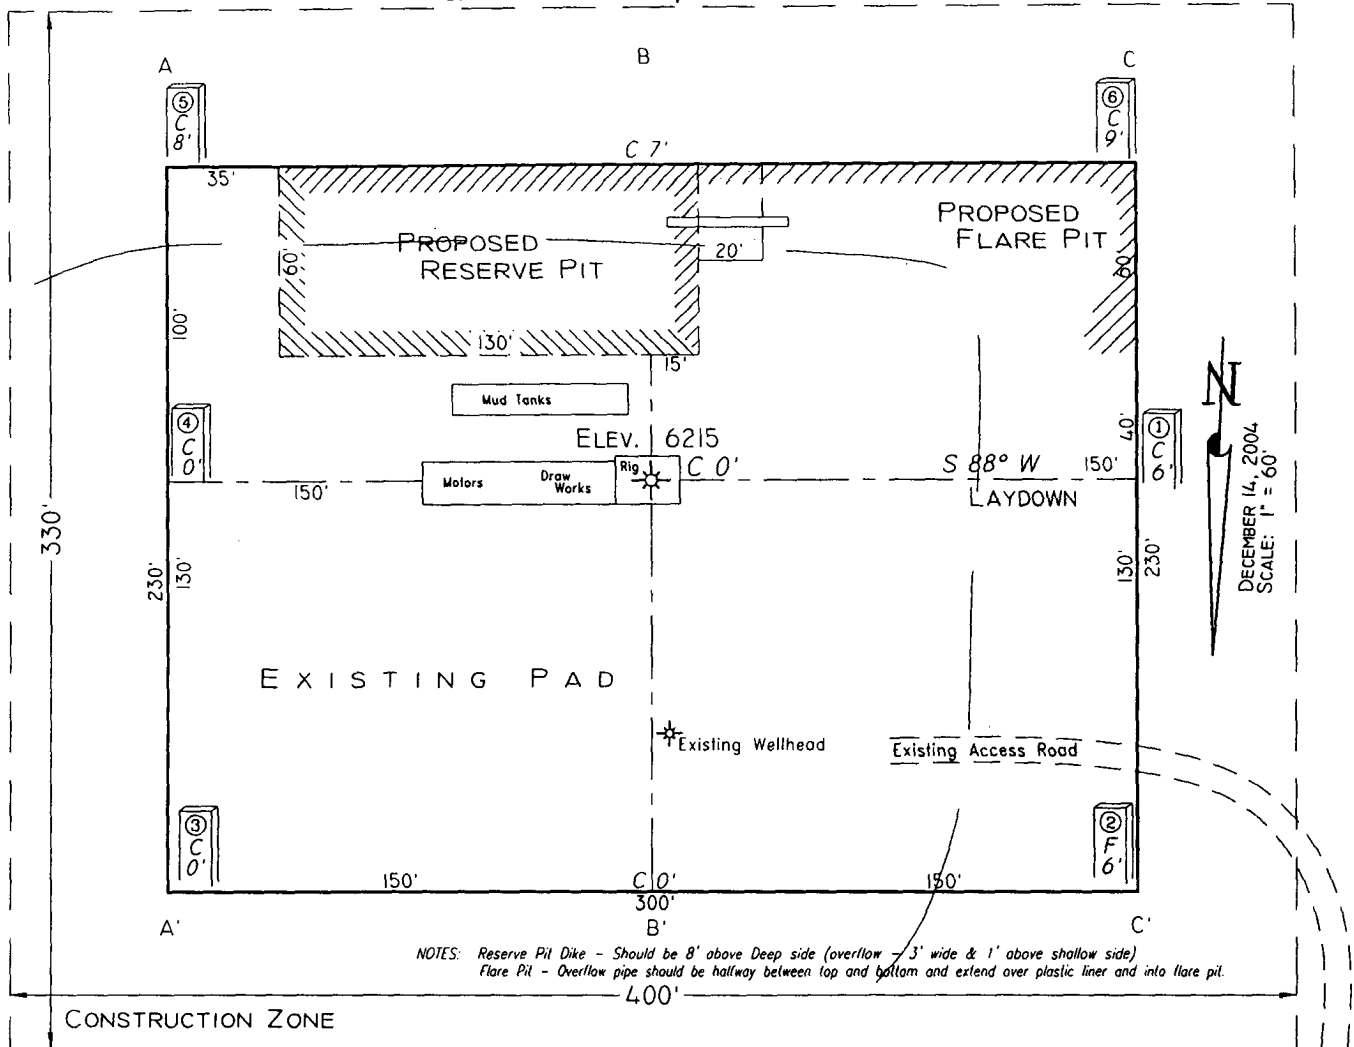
A

B

C

⑤ C 8'

⑥ C 9'

C 7'

35'

PROPOSED RESERVE PIT

PROPOSED FLARE PIT

60'

20'

60'

100'

130'

15'

Mud Tanks

④ C 0'

ELEV. 6215

40'

① C 6'

Motors

Draw Works

Rig

C 0'

S 88° W

150'

150'

LAYDOWN

330'

230'

130'

130'

230'

N

DECEMBER 14, 2004
SCALE: 1" = 60'

EXISTING PAD

Existing Wellhead

Existing Access Road

③ C 0'

② F 6'

150'

C 0'

300'

150'

A'

B'

C'

NOTES: Reserve Pit Dike - Should be 8' above Deep side (overflow - 3' wide & 1' above shallow side)
Flare Pit - Overflow pipe should be halfway between top and bottom and extend over plastic liner and into flare pit.

400'

CONSTRUCTION ZONE